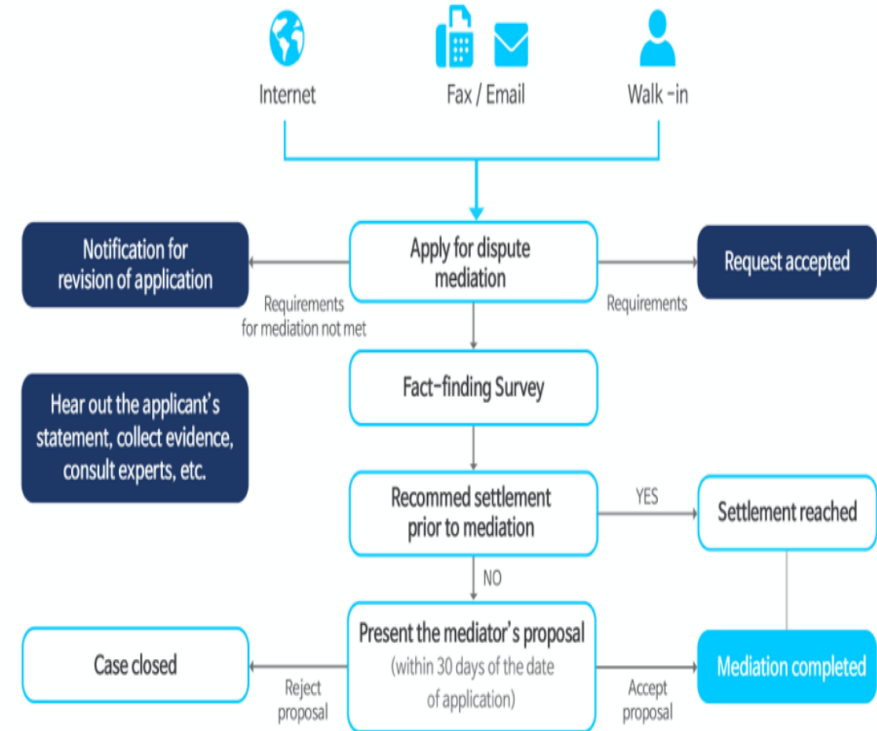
Internet

Fax / Email

Walk -in

Notification for revision of application

Requirements for mediation not met

Apply for dispute mediation

Requirements

Request accepted

Fact-finding Survey

Hear out the applicant's statement, collect evidence, consult experts, etc.

Recommed settlement prior to mediation

YES

Settlement reached

NO

Case closed

Reject proposal

Present the mediator's proposal (within 30 days of the date of application)

Accept proposal

Mediation completed